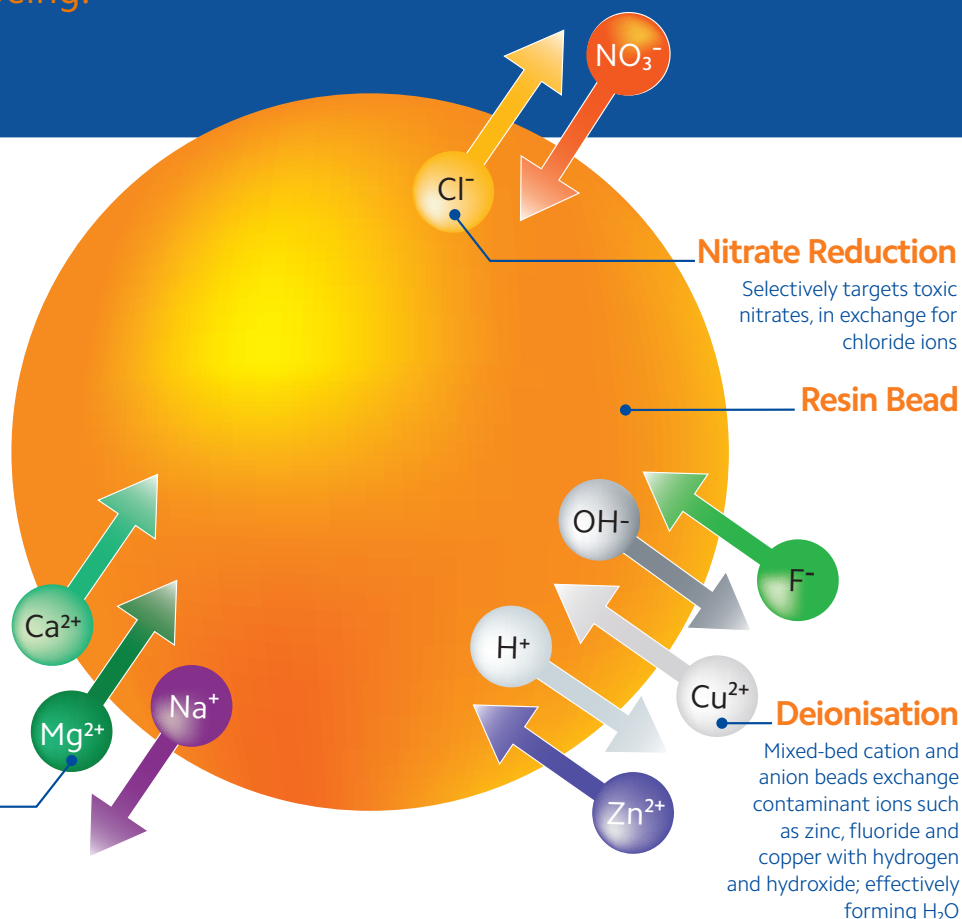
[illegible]

$NO_3^-$

$Cl^-$

Nitrate Reduction

Selectively targets toxic nitrates, in exchange for chloride ions

Resin Bead

OH-

$F^-$

$Ca^{2+}$

$H^+$

$Cu^{2+}$

$Mg^{2+}$

$Na^+$

Deionisation

Mixed-bed cation and anion beads exchange contaminant ions such as zinc, fluoride and copper with hydrogen and hydroxide; effectively forming $H_2O$

$Zn^{2+}$